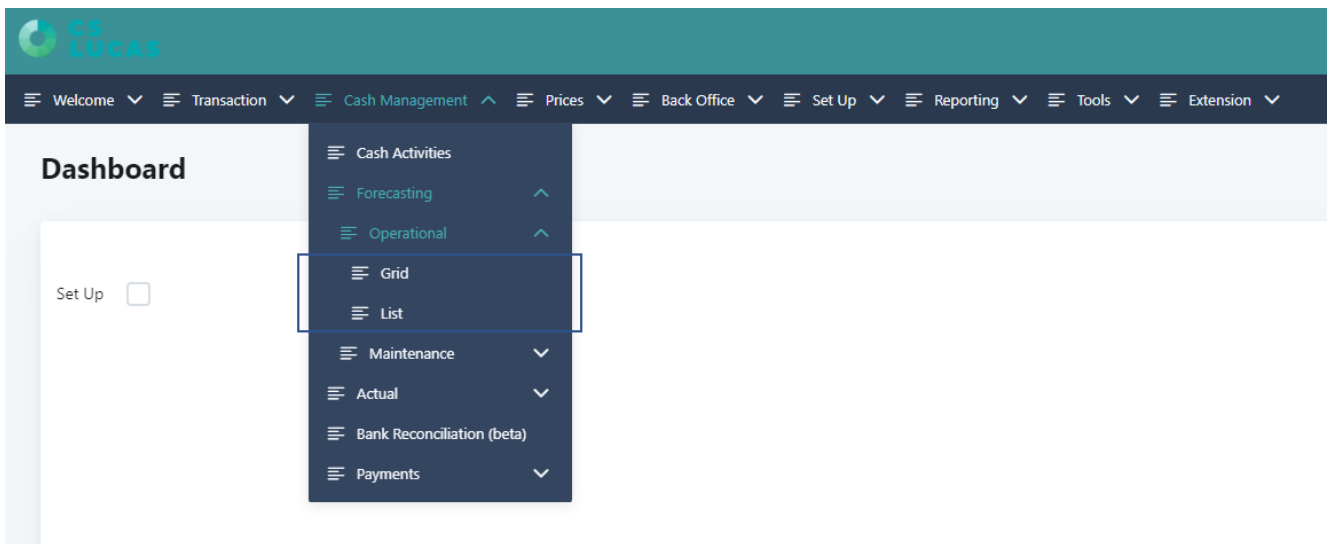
CS LUCAS

Welcome Transaction Cash Management Prices Back Office Set Up Reporting Tools Extension

Dashboard

Set Up

Cash Activities
Forecasting
Operational
Grid
List
Maintenance
Actual
Bank Reconciliation (beta)
Payments